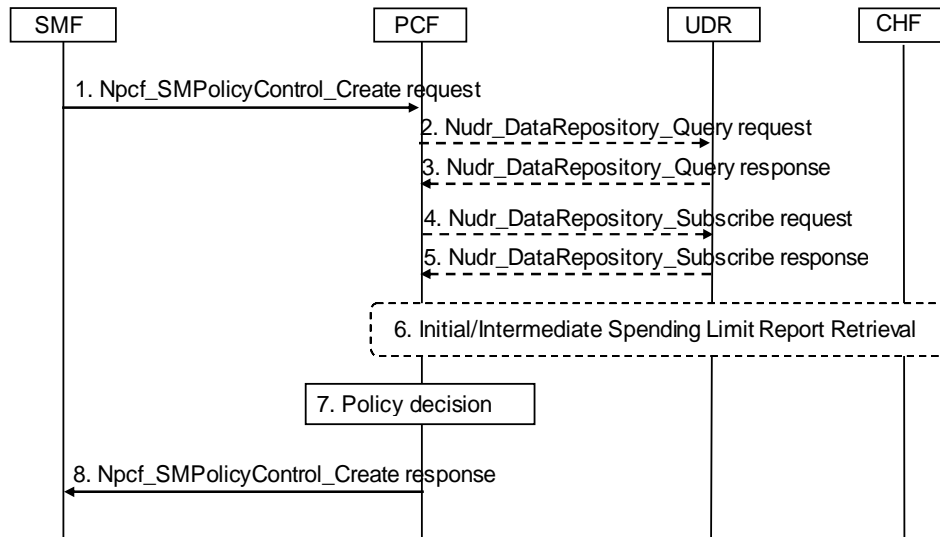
SMF

PCF

UDR

CHF

1. Npcf_SMPolicyControl_Create request

2. Nudr_DataRepository_Query request

3. Nudr_DataRepository_Query response

4. Nudr_DataRepository_Subscribe request

5. Nudr_DataRepository_Subscribe response

6. Initial/Intermediate Spending Limit Report Retrieval

7. Policy decision

8. Npcf_SMPolicyControl_Create response